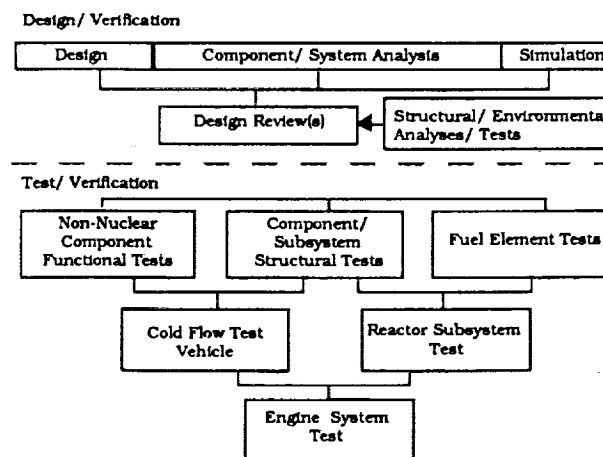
Design/ Verification

Design

Component/ System Analysis

Simulation

Design Review(s)

Structural/ Environmental Analyses/ Tests

Test/ Verification

Non-Nuclear Component Functional Tests

Component/ Subsystem Structural Tests

Fuel Element Tests

Cold Flow Test Vehicle

Reactor Subsystem Test

Engine System Test